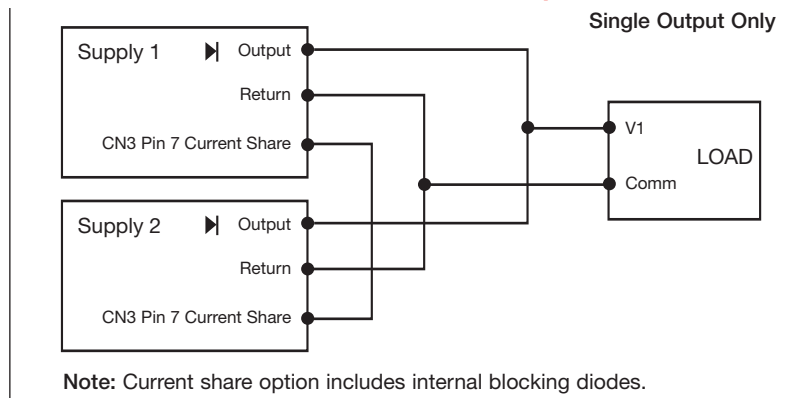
Single Output Only

Supply 1

Output

Return

CN3 Pin 7 Current Share

V1

LOAD

Comm

Supply 2

Output

Return

CN3 Pin 7 Current Share

**Note:** Current share option includes internal blocking diodes.